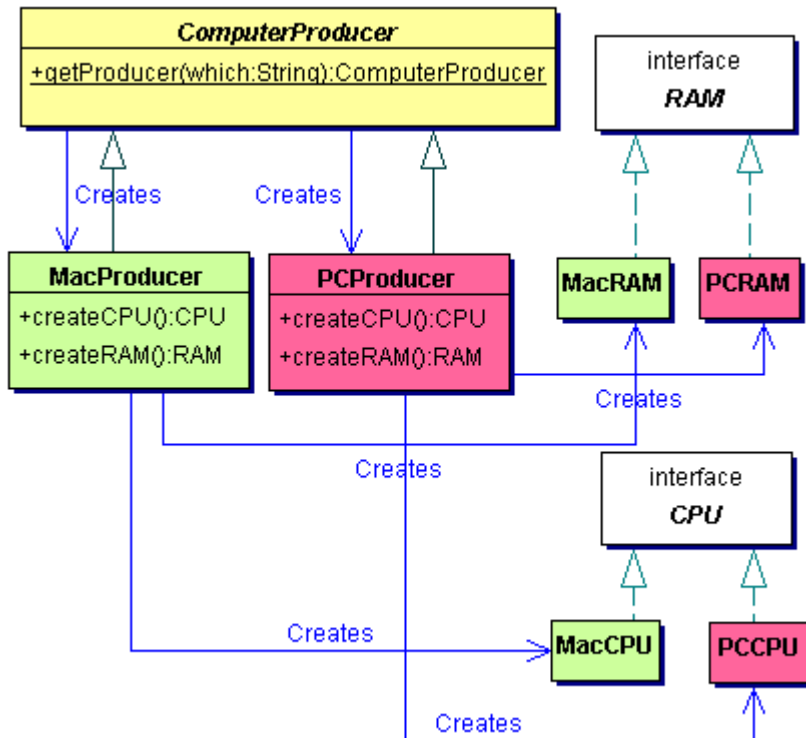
ComputerProducer

+getProducer(which:String):ComputerProducer

interface
RAM

Creates

Creates

MacProducer

+createCPU():CPU
+createRAM():RAM

PCProducer

+createCPU():CPU
+createRAM():RAM

MacRAM

PCRAM

Creates

Creates

interface
CPU

Creates

MacCPU

PCCPU

Creates